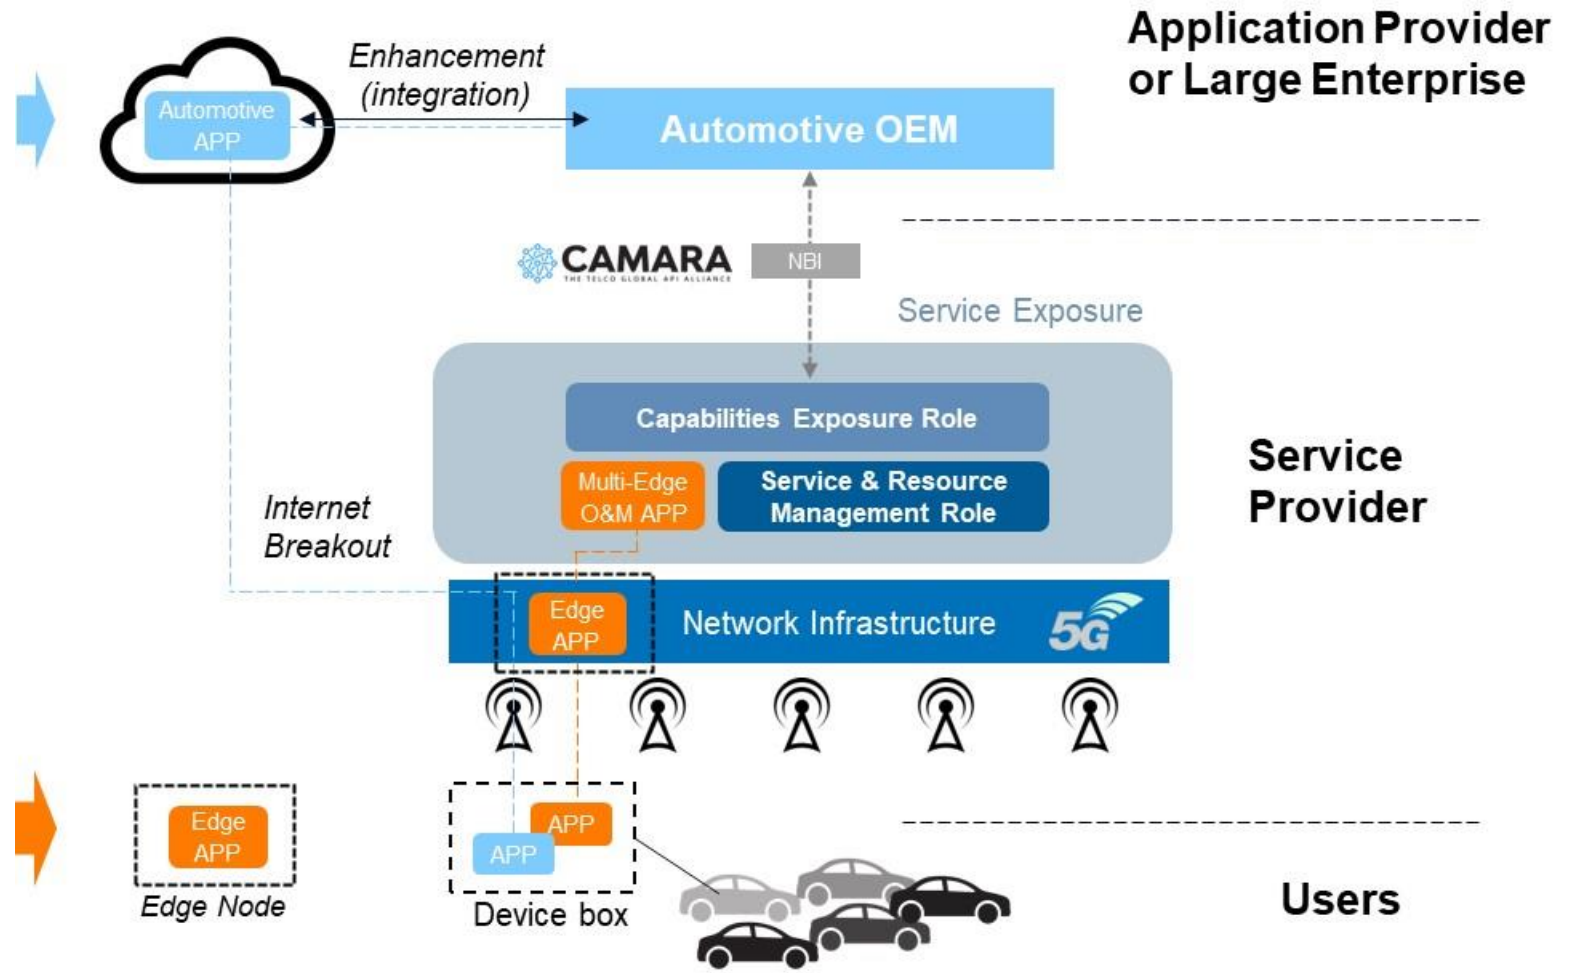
Automotive APP

Enhancement (integration)

Automotive OEM

Application Provider or Large Enterprise

CAMARA
THE TELCO GLOBAL API ALLIANCE

NBI

Service Exposure

Capabilities Exposure Role

Multi-Edge O&M APP

Service & Resource Management Role

Service Provider

Internet Breakout

Edge APP

Network Infrastructure

5G

Edge APP

Edge Node

APP

APP

Device box

Users